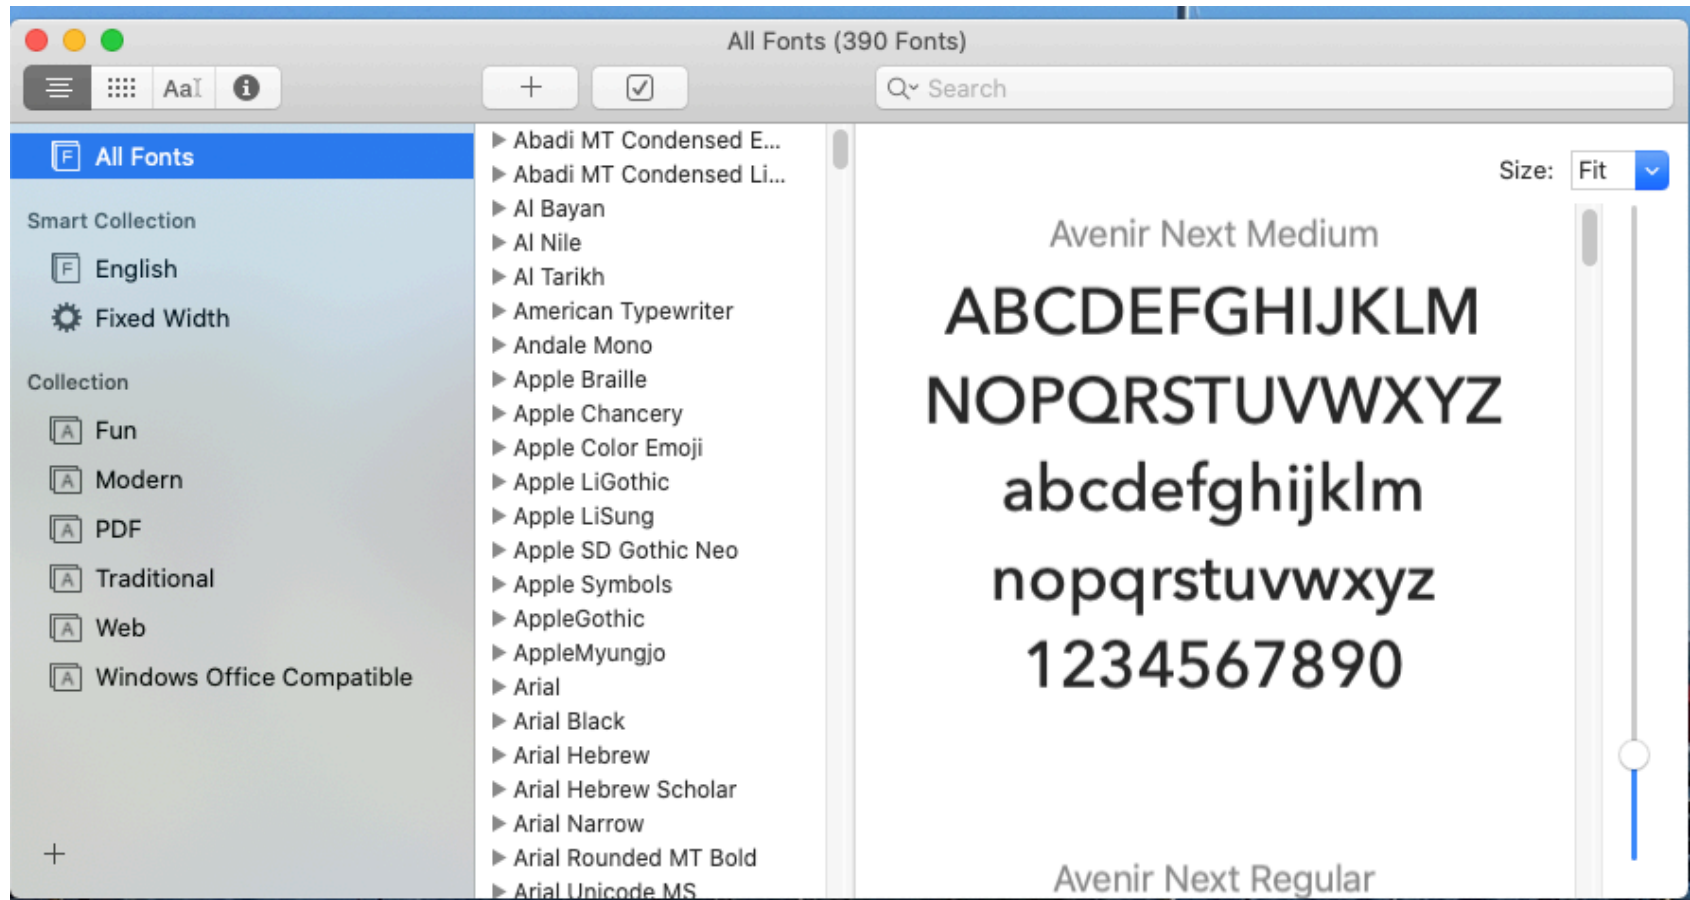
All Fonts (390 Fonts)

AaI

+

Search

All Fonts

Smart Collection

English

Fixed Width

Collection

Fun

Modern

PDF

Traditional

Web

Windows Office Compatible

+

▶ Abadi MT Condensed E...
▶ Abadi MT Condensed Li...
▶ Al Bayan
▶ Al Nile
▶ Al Tarikh
▶ American Typewriter
▶ Andale Mono
▶ Apple Braille
▶ Apple Chancery
▶ Apple Color Emoji
▶ Apple LiGothic
▶ Apple LiSung
▶ Apple SD Gothic Neo
▶ Apple Symbols
▶ AppleGothic
▶ AppleMyungjo
▶ Arial
▶ Arial Black
▶ Arial Hebrew
▶ Arial Hebrew Scholar
▶ Arial Narrow
▶ Arial Rounded MT Bold
▶ Arial Unicode MS

Size: Fit

Avenir Next Medium

ABCDEFGHIJKLM
NOPQRSTUVWXYZ
abcdefghijklm
nopqrstuvwxyz
1234567890

Avenir Next Regular